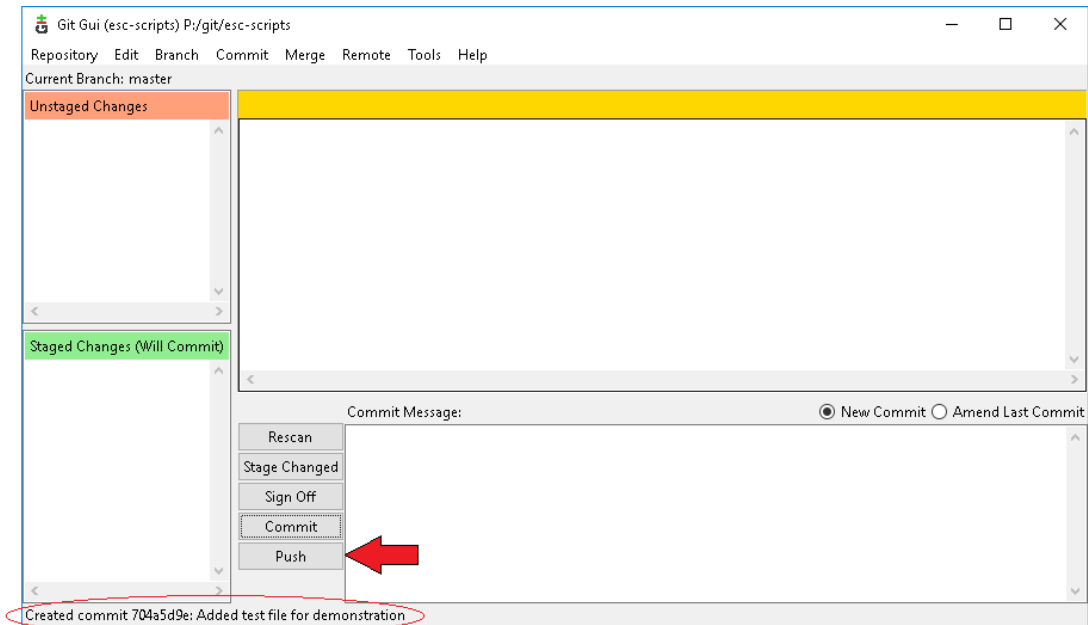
Git Gui (esc-scripts) P:/git/esc-scripts

Repository Edit Branch Commit Merge Remote Tools Help

Current Branch: master

Unstaged Changes

Staged Changes (Will Commit)

Commit Message:

New Commit Amend Last Commit

Rescan

Stage Changed

Sign Off

Commit

Push

Created commit 704a5d9e: Added test file for demonstration